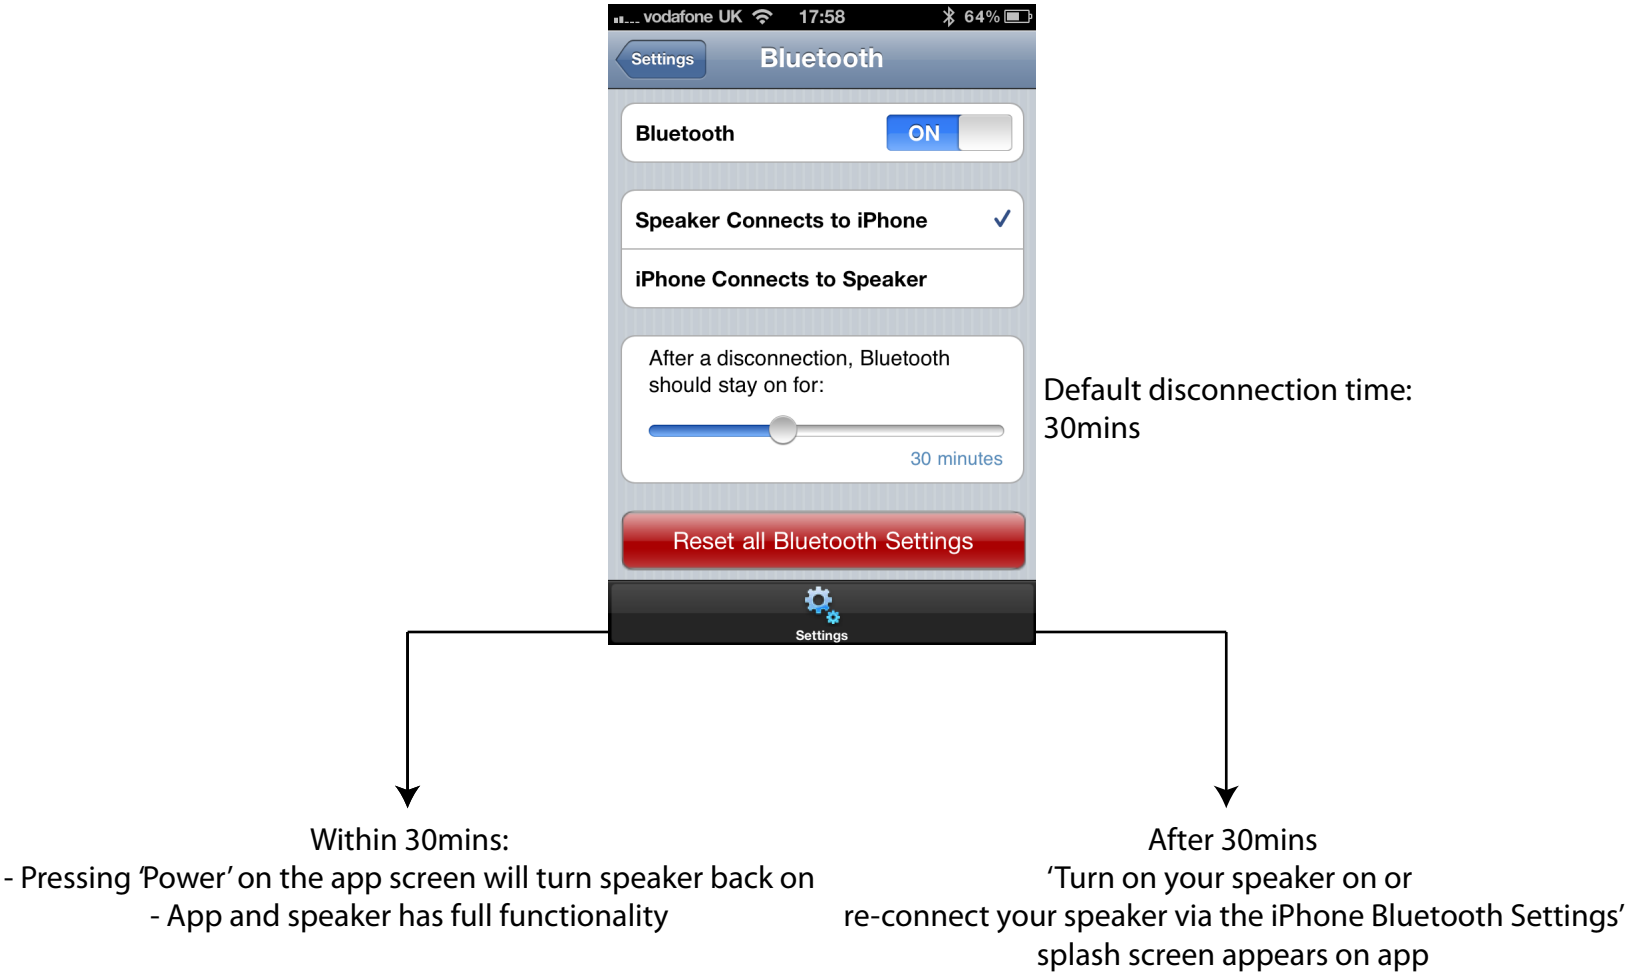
vodafone UK 17:58 64%

Settings Bluetooth

Bluetooth ON

Speaker Connects to iPhone ✓

iPhone Connects to Speaker

After a disconnection, Bluetooth should stay on for:

30 minutes

Reset all Bluetooth Settings

Settings

Default disconnection time: 30mins

Within 30mins:
- Pressing 'Power' on the app screen will turn speaker back on
- App and speaker has full functionality

After 30mins
'Turn on your speaker on or re-connect your speaker via the iPhone Bluetooth Settings' splash screen appears on app